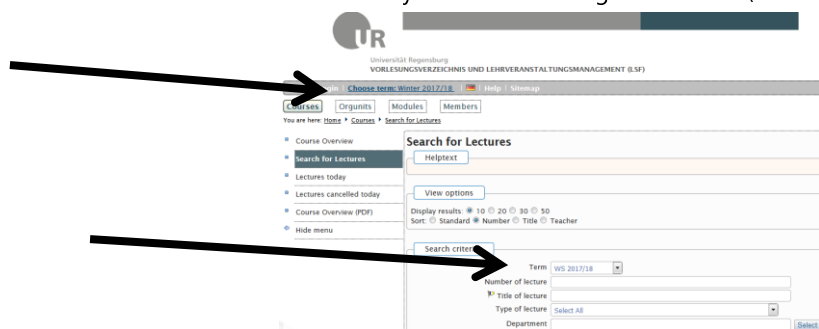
UR

Universität Regensburg
VORLESUNGSVERZEICHNIS UND LEHRVERANSTALTUNGSMANAGEMENT (LSF)

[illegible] | Choose term: Winter 2017/18 | Help | Sitemap

Courses | Orgunits | Modules | Members

You are here: Home ▸ Courses ▸ Search for Lectures

Course Overview
Search for Lectures
Lectures today
Lectures cancelled today
Course Overview (PDF)
Hide menu

Search for Lectures

Helptext

View options

Display results: 10 20 30 50
Sort: Standard Number Title Teacher

Search criter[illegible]

Term WS 2017/18
Number of lecture
Title of lecture
Type of lecture Select All
Department
Select